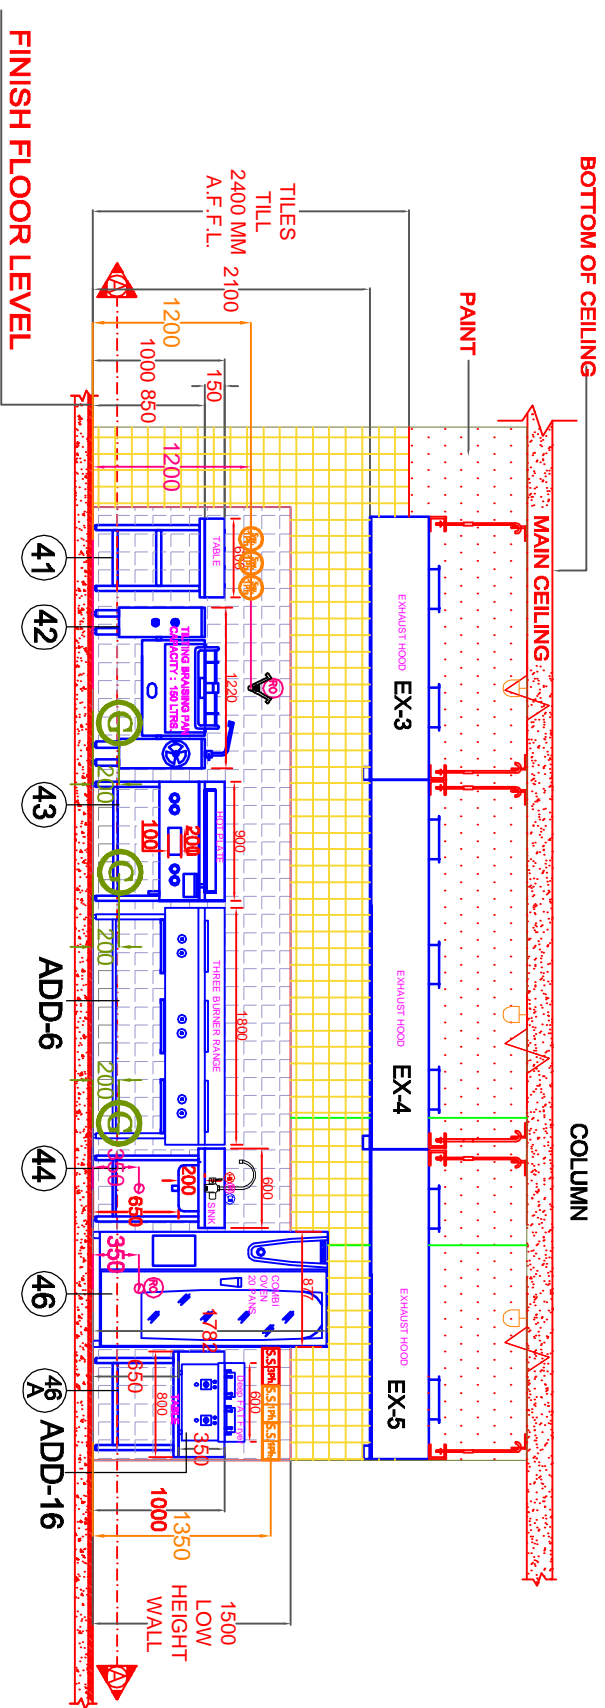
FINISH FLOOR LEVEL

TILES TILL 2400 MM A.F.F.L.

BOTTOM OF CEILING

PAINT

MAIN CEILING

COLUMN

2100

1200

1000 850

150

1200

41

42

43

ADD-6

44

46

46 A

ADD-16

TABLE

TILTING BRAISING PAN CAPACITY : 150 LTRS.

1220

HOT PLATE

900

200

100

200

THREE BURNER RANGE

1800

200

200

350

650

200

SINK

600

350

COMBI OVEN 20 PANS

870

1782

650

800

DEEP FAT FRYER

600

350

1000

1350

1500 LOW HEIGHT WALL

EXHAUST HOOD

EX-3

EXHAUST HOOD

EX-4

EXHAUST HOOD

EX-5

A

A